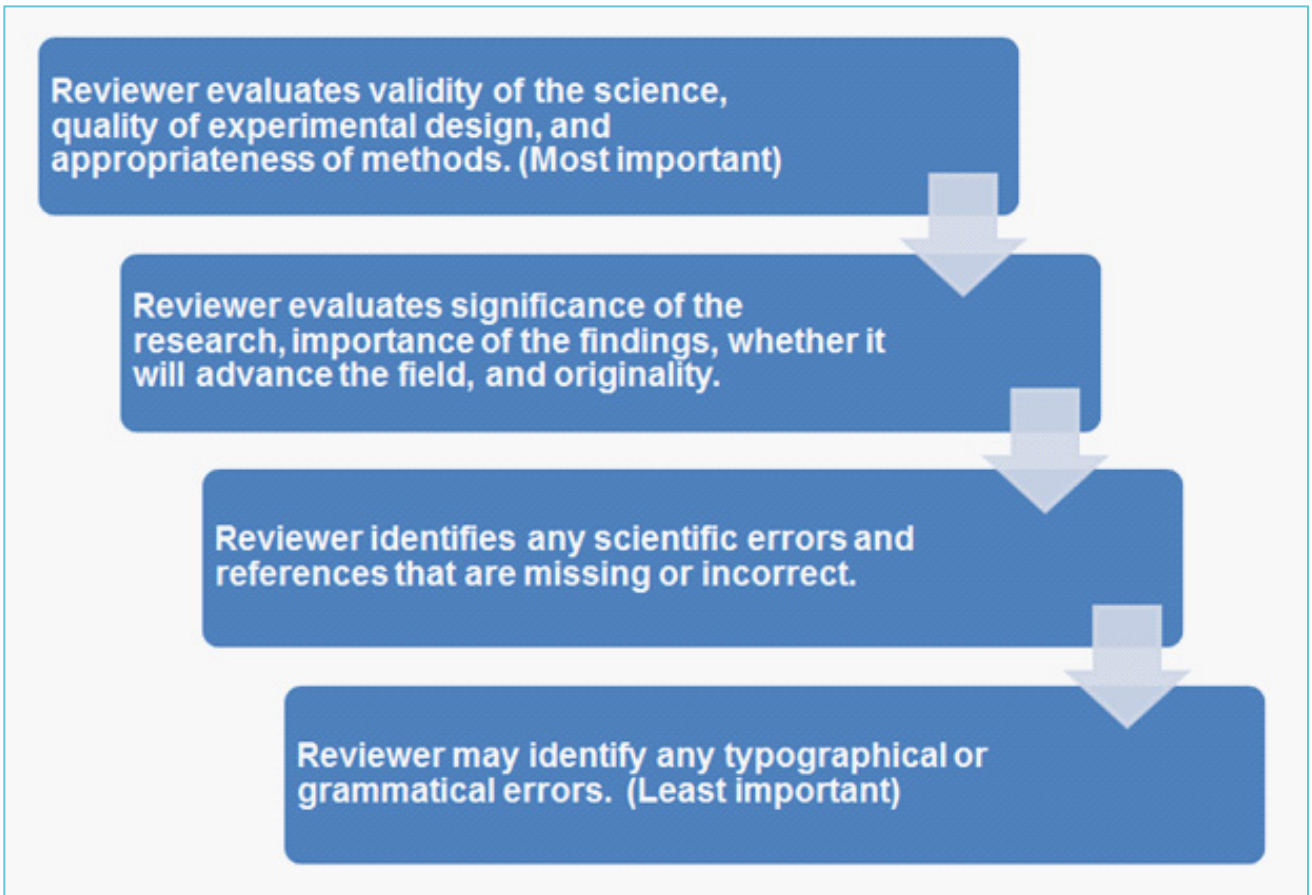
Reviewer evaluates validity of the science, quality of experimental design, and appropriateness of methods. (Most important)

Reviewer evaluates significance of the research, importance of the findings, whether it will advance the field, and originality.

Reviewer identifies any scientific errors and references that are missing or incorrect.

Reviewer may identify any typographical or grammatical errors. (Least important)